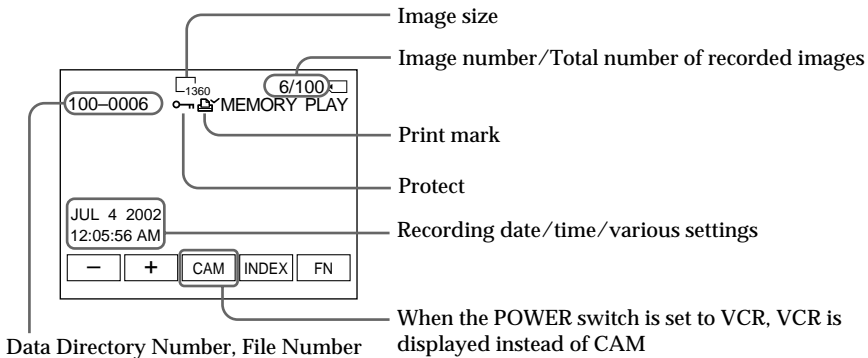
Image size

Image number/Total number of recorded images

1360

6/100

100–0006

MEMORY PLAY

Print mark

Protect

JUL 4 2002
12:05:56 AM

Recording date/time/various settings

–

+

CAM

INDEX

FN

When the POWER switch is set to VCR, VCR is displayed instead of CAM

Data Directory Number, File Number